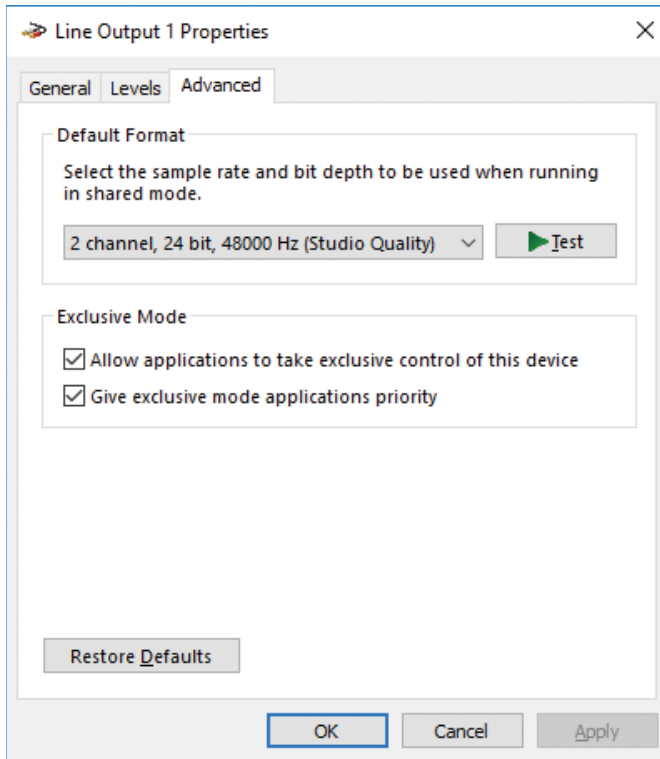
Line Output 1 Properties

General Levels Advanced

Default Format

Select the sample rate and bit depth to be used when running in shared mode.

2 channel, 24 bit, 48000 Hz (Studio Quality)

Test

Exclusive Mode

Allow applications to take exclusive control of this device

Give exclusive mode applications priority

Restore Defaults

OK Cancel Apply